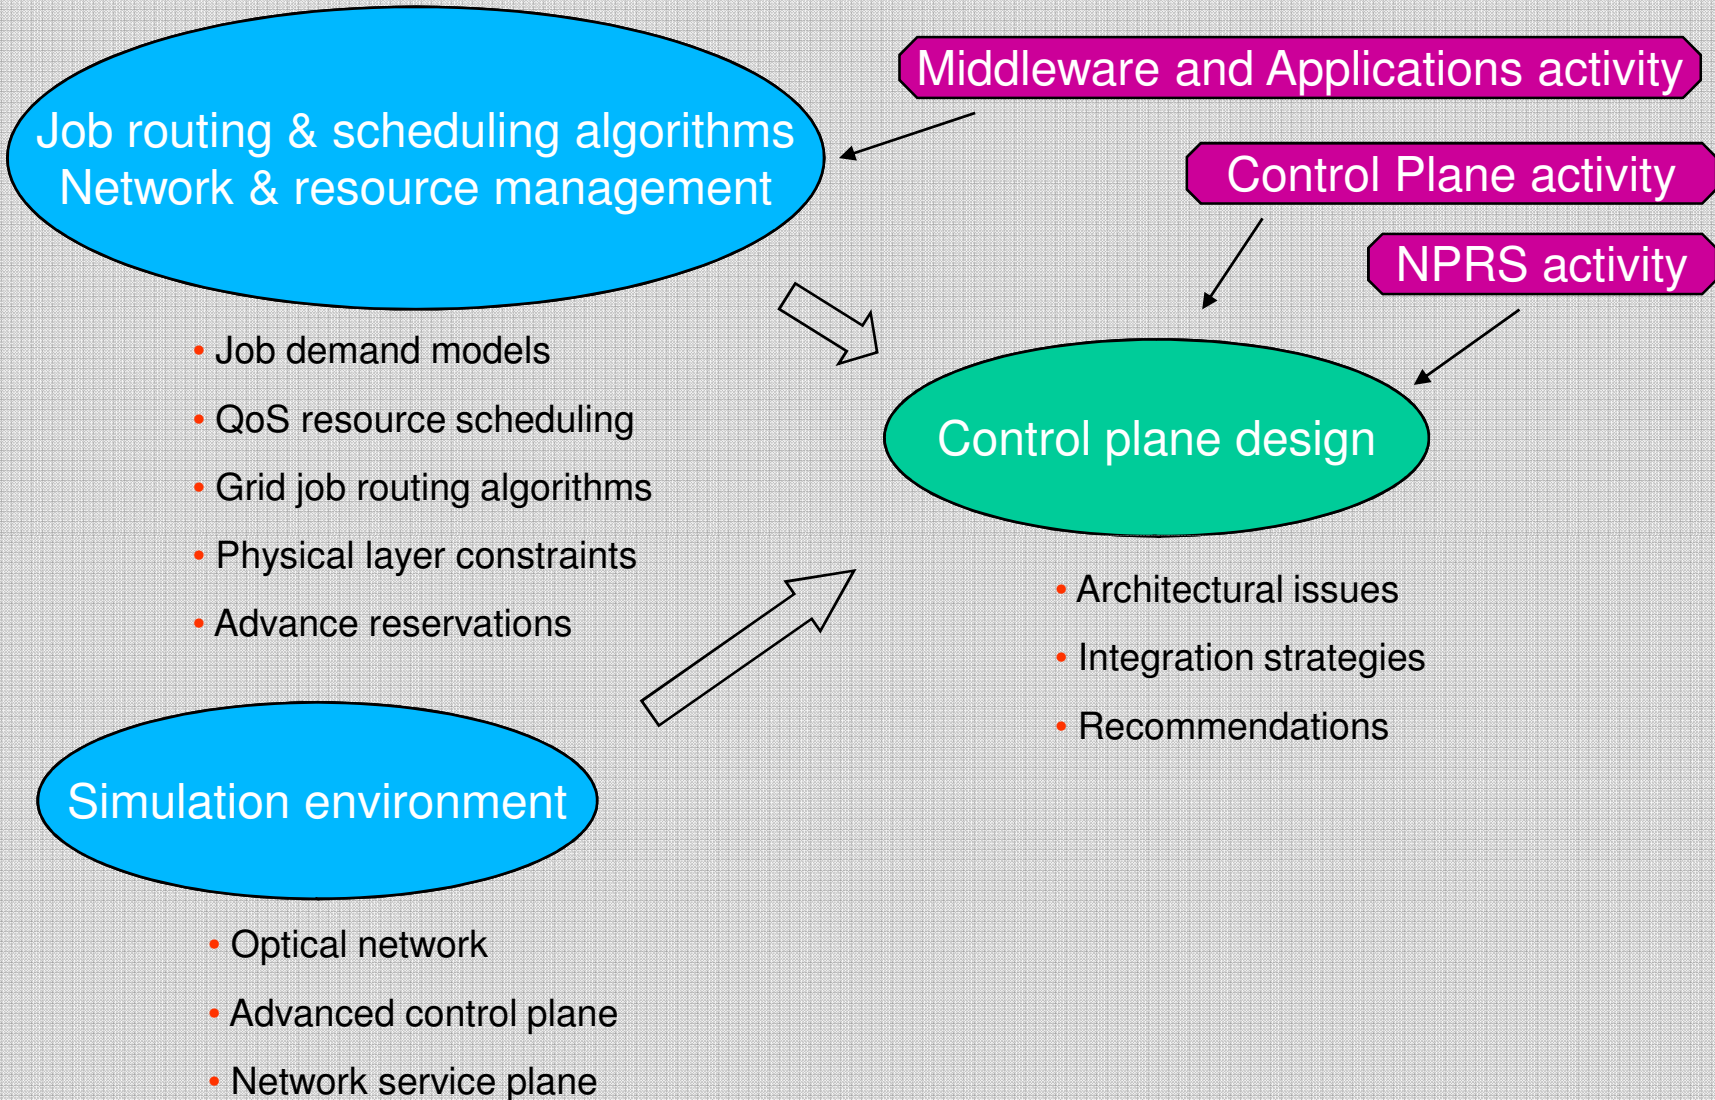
Job routing & scheduling algorithms
Network & resource management

Middleware and Applications activity

Control Plane activity

NPRS activity

• Job demand models
• QoS resource scheduling
• Grid job routing algorithms
• Physical layer constraints
• Advance reservations

Control plane design

• Architectural issues
• Integration strategies
• Recommendations

Simulation environment

• Optical network
• Advanced control plane
• Network service plane